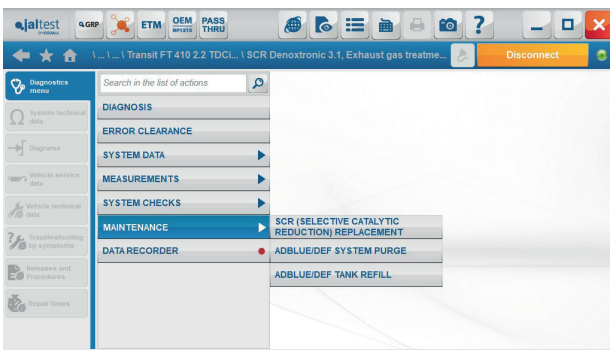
jaltest

GRP

ETM

OEM

PASS THRU

\ ... \ ... \ Transit FT 410 2.2 TDCi... \ SCR Denoxtronic 3.1, Exhaust gas treatme...

Disconnect

Diagnostics menu

System technical data

Diagrams

Vehicle service data

Vehicle technical data

Troubleshooting by symptoms

Releases and Procedures

Repair times

Search in the list of actions

DIAGNOSIS

ERROR CLEARANCE

SYSTEM DATA

MEASUREMENTS

SYSTEM CHECKS

MAINTENANCE

DATA RECORDER

SCR (SELECTIVE CATALYTIC REDUCTION) REPLACEMENT

ADBLUE/DEF SYSTEM PURGE

ADBLUE/DEF TANK REFILL